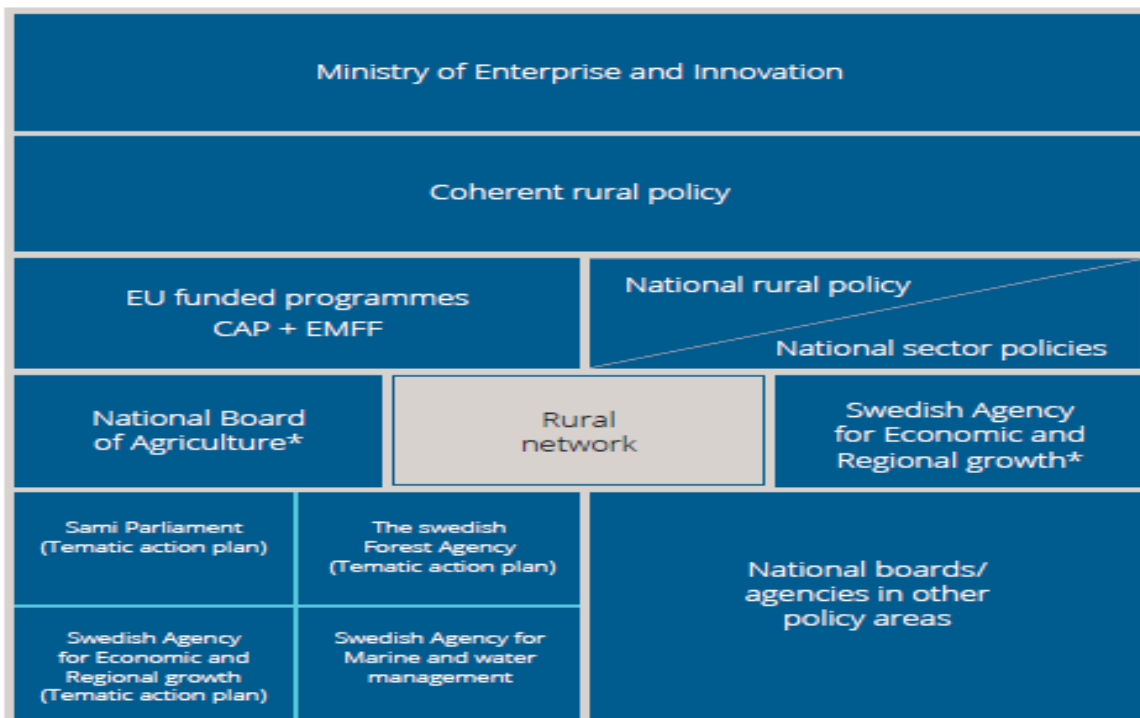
Ministry of Enterprise and Innovation

Coherent rural policy

EU funded programmes
CAP + EMFF

National rural policy

National sector policies

National Board of Agriculture*

Rural network

Swedish Agency for Economic and Regional growth*

Sami Parliament (Tematic action plan)

The swedish Forest Agency (Tematic action plan)

Swedish Agency for Economic and Regional growth (Tematic action plan)

Swedish Agency for Marine and water management

National boards/ agencies in other policy areas